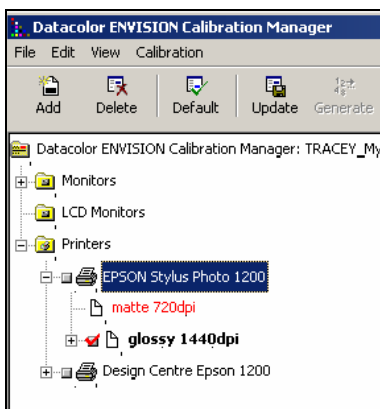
Datacolor ENVISION Calibration Manager

File Edit View Calibration

Add Delete Default Update Generate

Datacolor ENVISION Calibration Manager: TRACEY_My

Monitors

LCD Monitors

Printers

EPSON Stylus Photo 1200

matte 720dpi

glossy 1440dpi

Design Centre Epson 1200